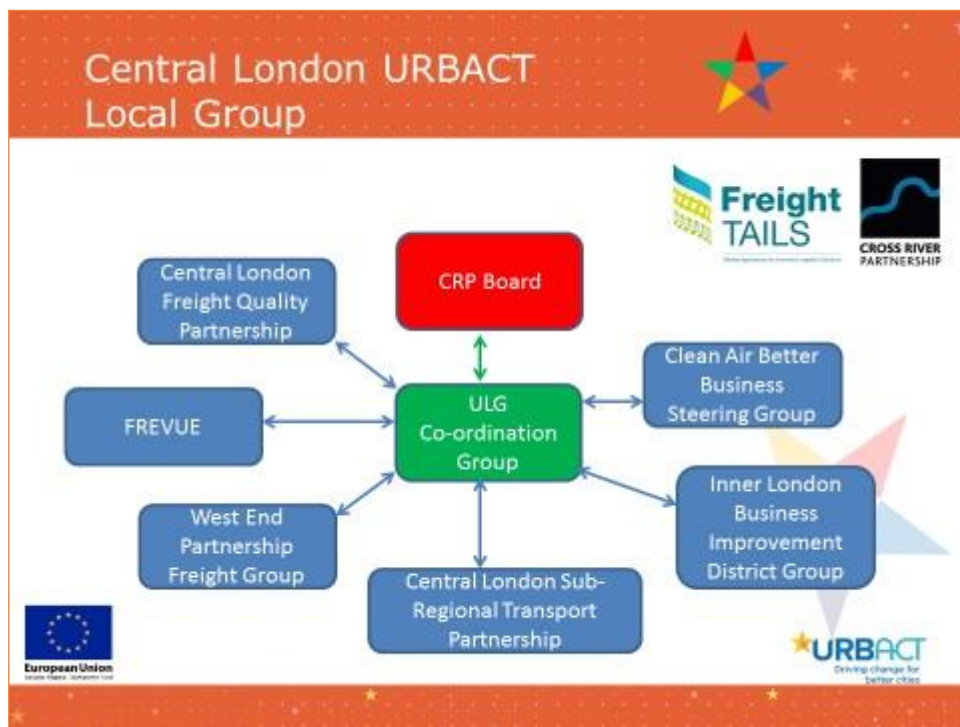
Central London URBACT Local Group

Freight TAILS

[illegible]

CROSS RIVER PARTNERSHIP

CRP Board

Central London Freight Quality Partnership

Clean Air Better Business Steering Group

FREVUE

ULG Co-ordination Group

West End Partnership Freight Group

Inner London Business Improvement District Group

Central London Sub-Regional Transport Partnership

European Union

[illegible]

URBACT

Driving change for better cities